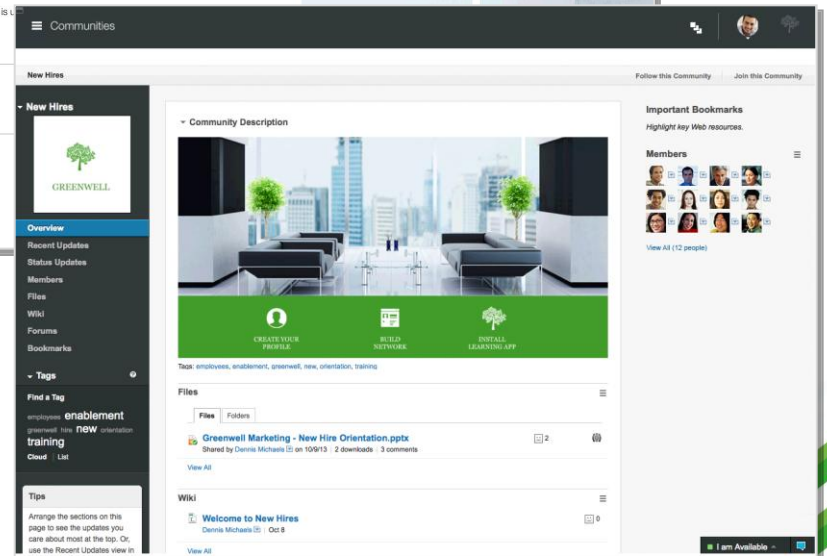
is u

Communities

New Hires

Follow this Community Join this Community

New Hires

GREENWELL

Overview
Recent Updates
Status Updates
Members
Files
Wiki
Forums
Bookmarks

Tags

Find a Tag

employees enablement greenwell hire new orientation training

Cloud | List

Tips

Arrange the sections on this page to see the updates you care about most at the top. Or, use the Recent Updates view in

Community Description

CREATE YOUR PROFILE

BUILD NETWORK

INSTALL LEARNING APP

Tags: employees, enablement, greenwell, new, orientation, training

Files

Files Folders

Greenwell Marketing - New Hire Orientation.pptx
Shared by Dennis Michaels on 10/9/13 | 2 downloads | 3 comments

2

View All

Wiki

Welcome to New Hires
Dennis Michaels | Oct 8

0

View All

Important Bookmarks

Highlight key Web resources.

Members

View All (12 people)

I am Available